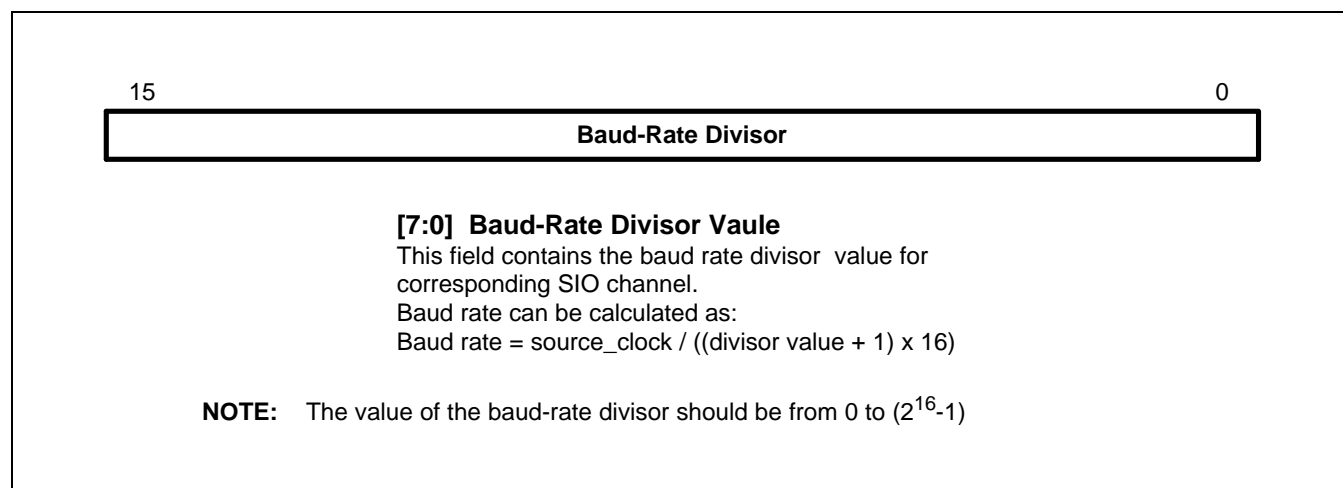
15

0

Baud-Rate Divisor

[7:0] Baud-Rate Divisor Vaule
This field contains the baud rate divisor value for corresponding SIO channel.
Baud rate can be calculated as:
Baud rate = source_clock / ((divisor value + 1) x 16)

NOTE: The value of the baud-rate divisor should be from 0 to ($2^{16}$-1)